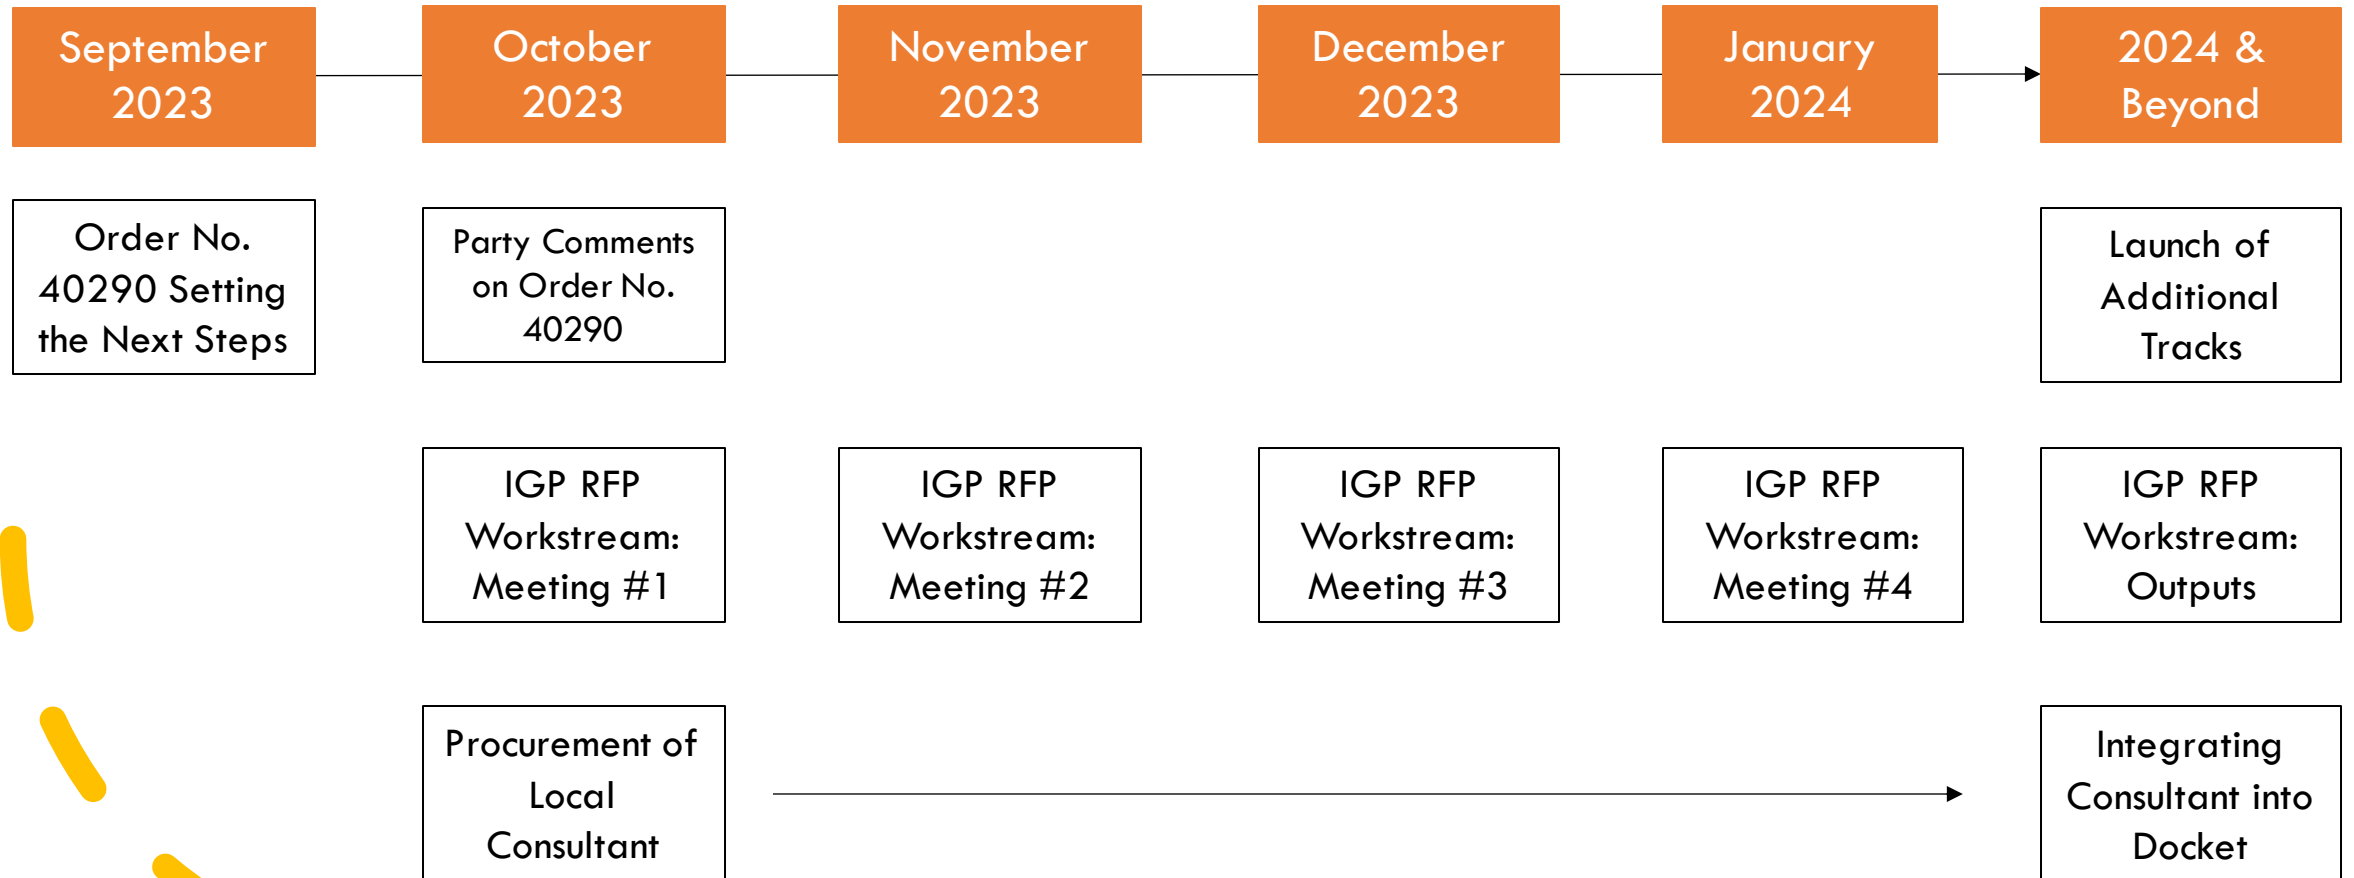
September 2023

October 2023

November 2023

December 2023

January 2024

2024 & Beyond

Order No. 40290 Setting the Next Steps

Party Comments on Order No. 40290

Launch of Additional Tracks

IGP RFP Workstream: Meeting #1

IGP RFP Workstream: Meeting #2

IGP RFP Workstream: Meeting #3

IGP RFP Workstream: Meeting #4

IGP RFP Workstream: Outputs

Procurement of Local Consultant

Integrating Consultant into Docket